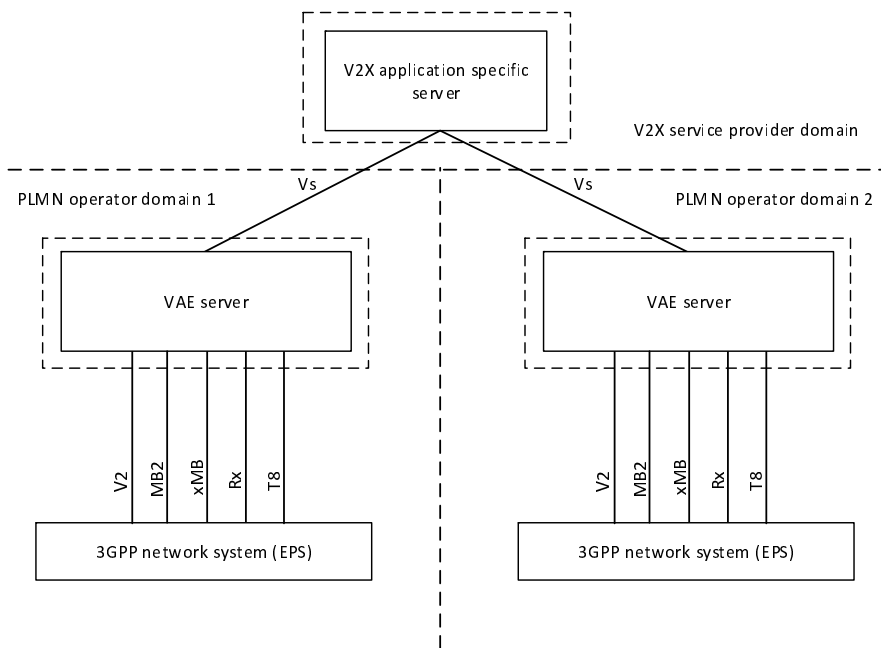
V2X application specific server

V2X service provider domain

PLMN operator domain 1

Vs

Vs

PLMN operator domain 2

VAE server

VAE server

V2

MB2

xMB

Rx

T8

V2

MB2

xMB

Rx

T8

3GPP network system (EPS)

3GPP network system (EPS)